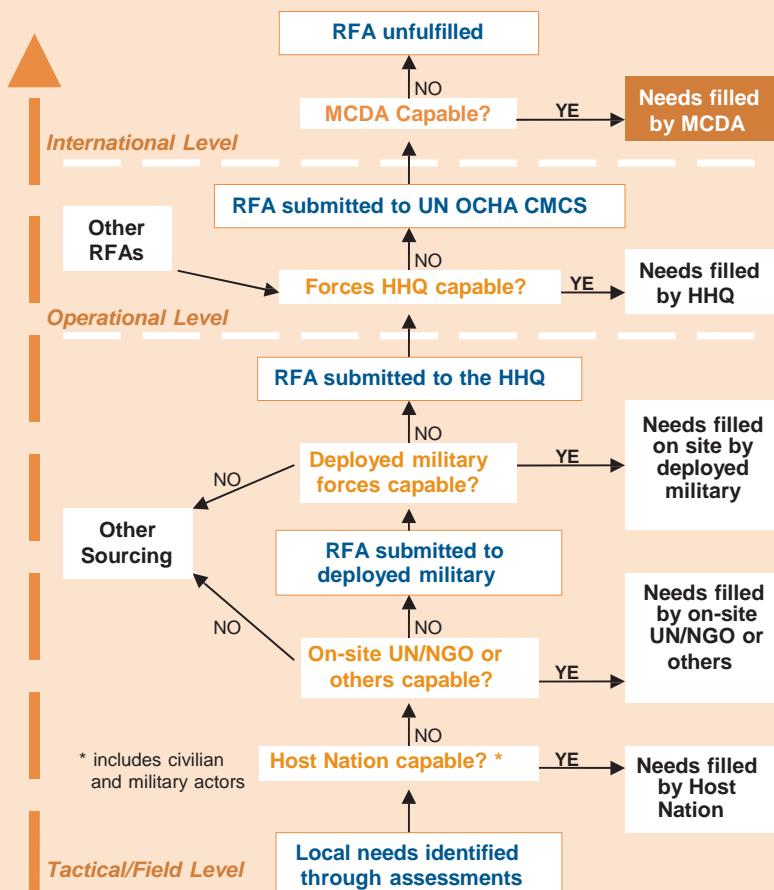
RFA unfulfilled

NO

MCDA Capable?

YE

Needs filled by MCDA

International Level

RFA submitted to UN OCHA CMCS

Other RFAs

NO

Forces HHQ capable?

YE

Needs filled by HHQ

Operational Level

RFA submitted to the HHQ

NO

NO

Deployed military forces capable?

YE

Needs filled on site by deployed military

Other Sourcing

RFA submitted to deployed military

NO

NO

On-site UN/NGO or others capable?

YE

Needs filled by on-site UN/NGO or others

NO

* includes civilian and military actors

Host Nation capable? *

YE

Needs filled by Host Nation

Tactical/Field Level

Local needs identified through assessments